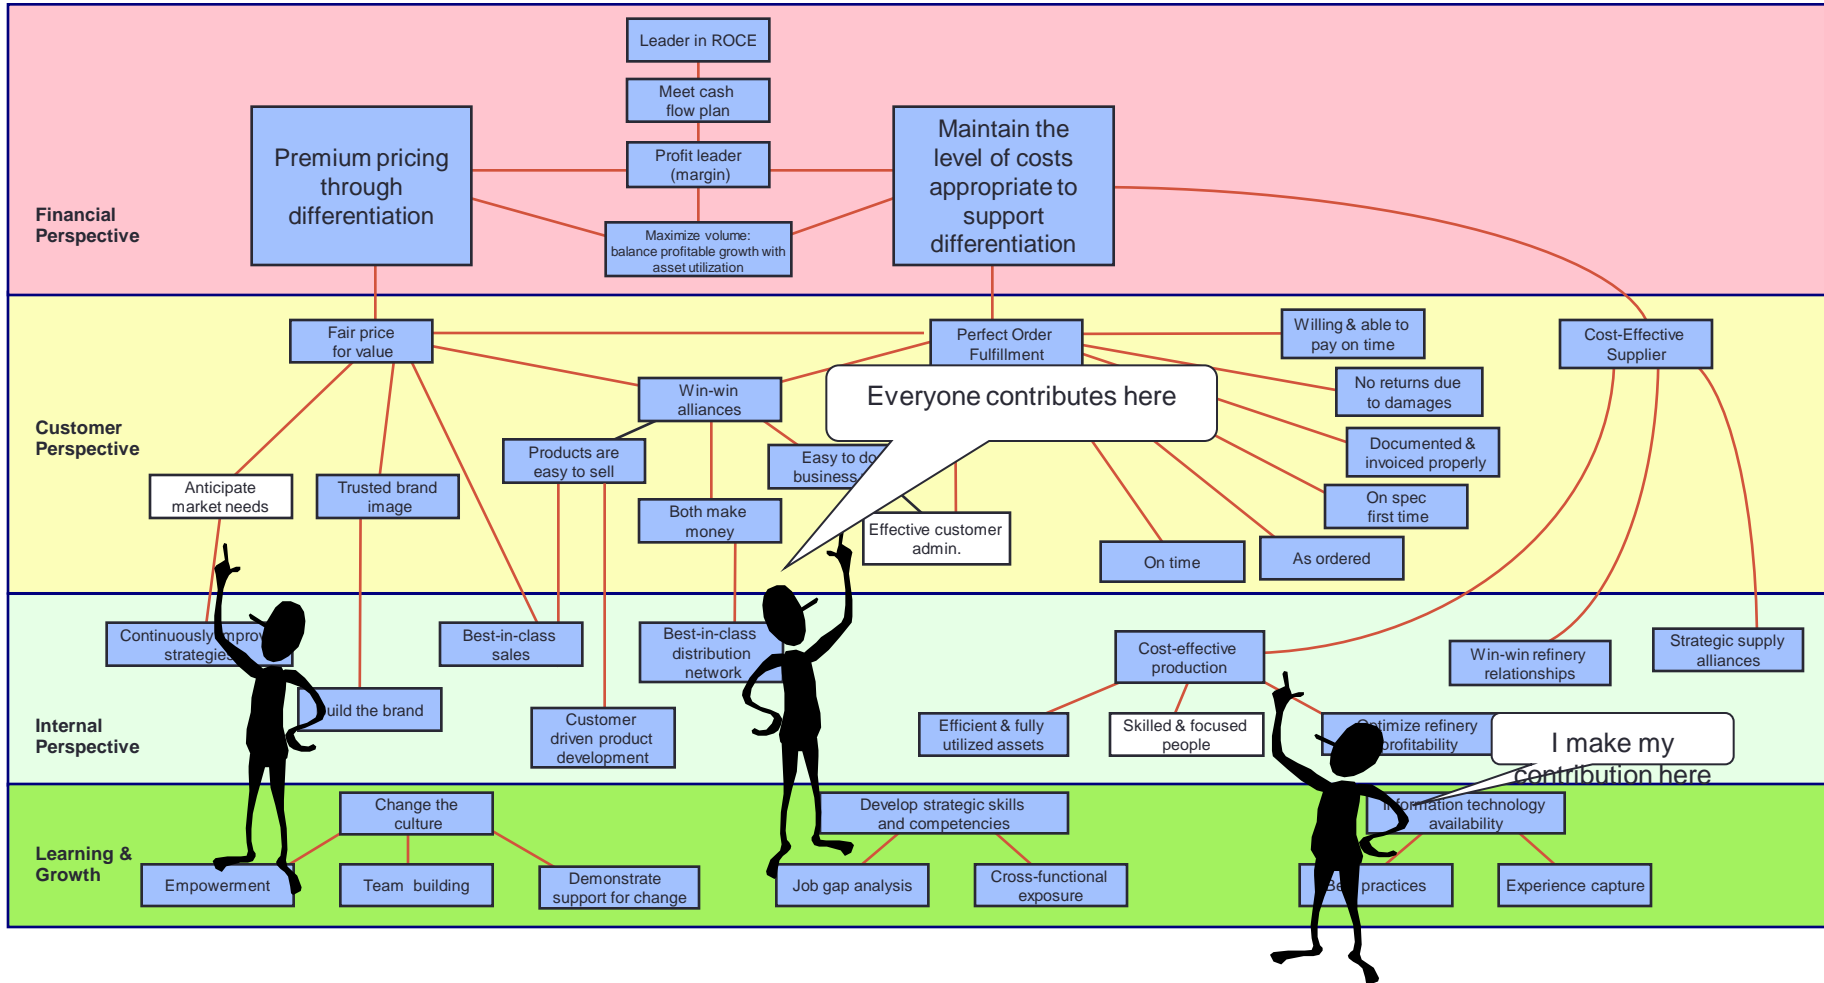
Financial Perspective

Leader in ROCE

Meet cash flow plan

Profit leader (margin)

Premium pricing through differentiation

Maintain the level of costs appropriate to support differentiation

Maximize volume: balance profitable growth with asset utilization

Customer Perspective

Fair price for value

Perfect Order Fulfillment

Willing & able to pay on time

Cost-Effective Supplier

No returns due to damages

Win-win alliances

Everyone contributes here

Documented & invoiced properly

Products are easy to sell

Easy to do business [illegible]

On spec first time

Anticipate market needs

Trusted brand image

Both make money

Effective customer admin.

On time

As ordered

Internal Perspective

Continuously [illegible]prov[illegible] strategie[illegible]

Best-in-class sales

Best-in-class distribution network

Cost-effective production

Win-win refinery relationships

Strategic supply alliances

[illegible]uild the brand

Customer driven product development

Efficient & fully utilized assets

Skilled & focused people

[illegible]timize refinery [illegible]rofitability

I make my contribution here

Learning & Growth

Change the culture

Develop strategic skills and competencies

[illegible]formation technology availability

Empowerment

Team building

Demonstrate support for change

Job gap analysis

Cross-functional exposure

Be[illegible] practices

Experience capture